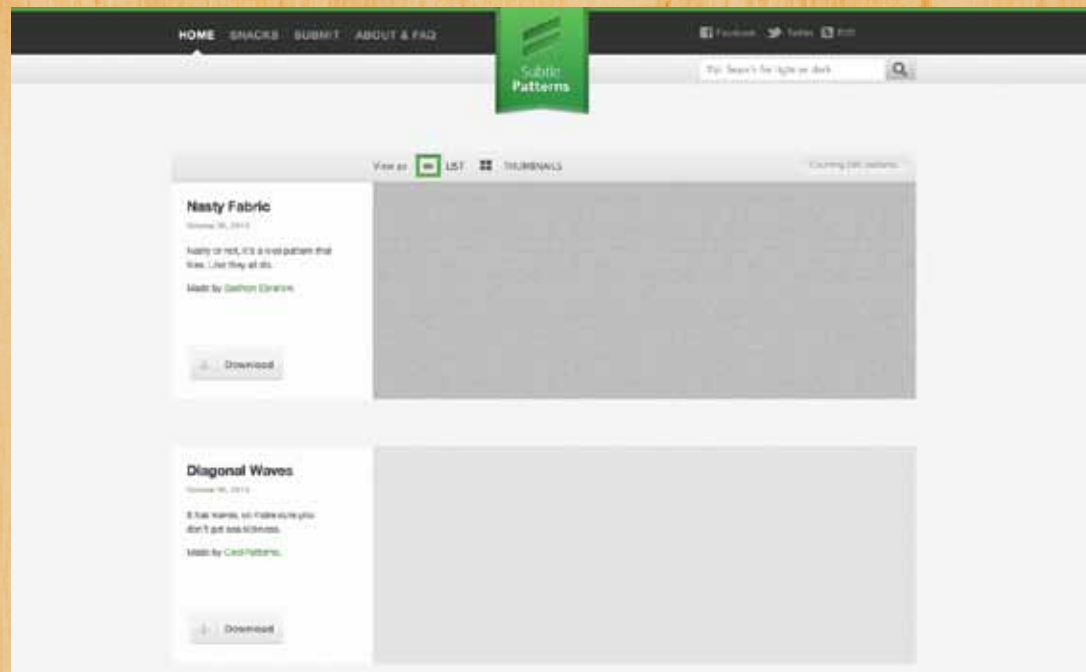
HOME SNACKS SUBMIT ABOUT & FAQ

Subtle Patterns

Facebook Twitter RSS

Tip: Search for light or dark

View as LIST THUMBNAILS

Counting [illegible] patterns

Nasty Fabric

October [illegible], 2013

Nasty or not, it's a cool pattern that tiles. Like they all do.

Made by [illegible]

Download

Diagonal Waves

October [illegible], 2013

It has waves, so make sure you don't get sea sickness.

Made by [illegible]

Download